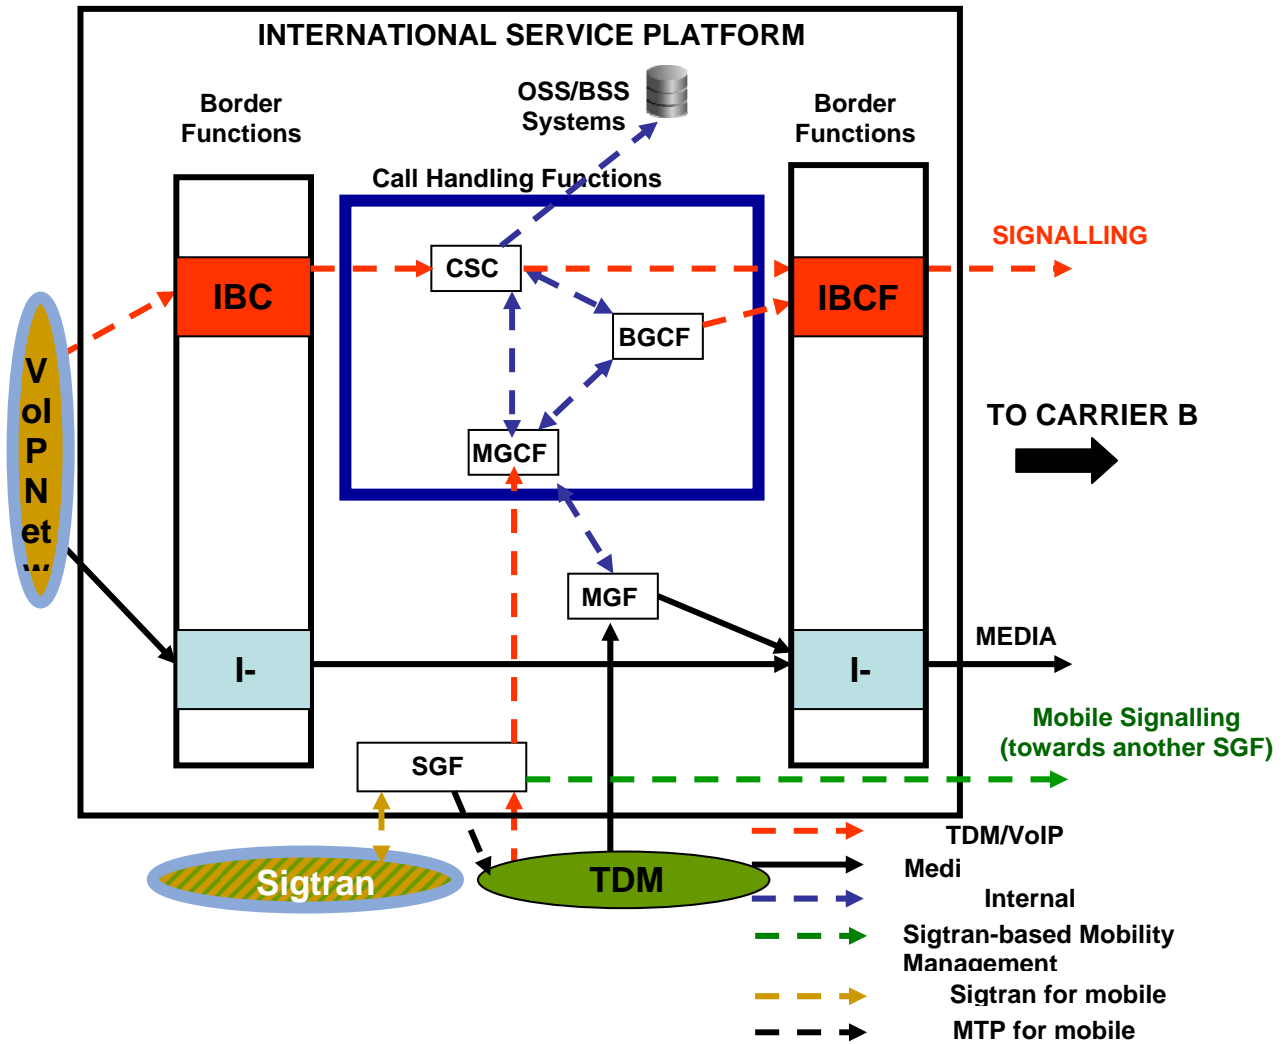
INTERNATIONAL SERVICE PLATFORM

OSS/BSS Systems

Border Functions

Border Functions

Call Handling Functions

SIGNALLING

CSC

IBC

IBCF

BGCF

V
oI
P
N
et
w

TO CARRIER B

MGCF

MGF

MEDIA

I-

I-

Mobile Signalling (towards another SGF)

SGF

TDM/VoIP

Sigtran

TDM

Medi

Internal

Sigtran-based Mobility Management

Sigtran for mobile

MTP for mobile